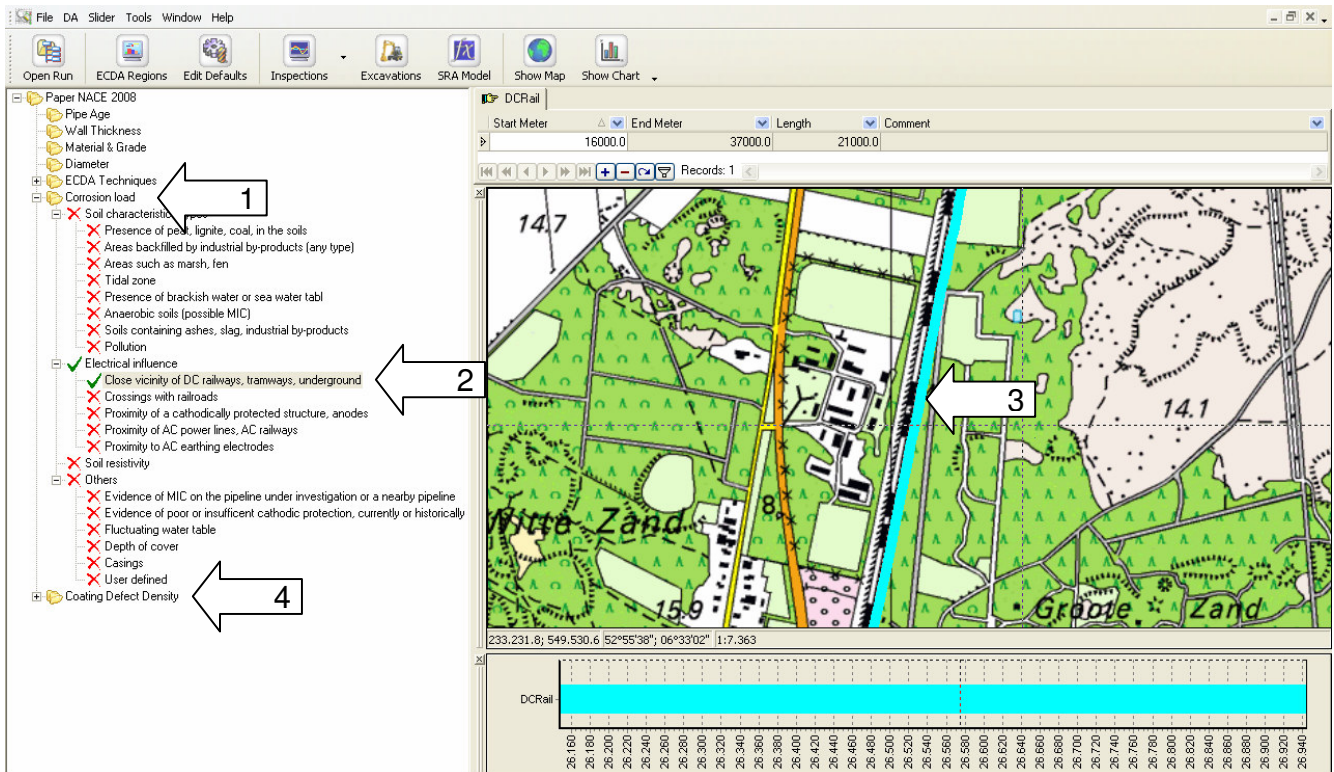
File DA Slider Tools Window Help

Open Run | ECDA Regions | Edit Defaults | Inspections | Excavations | SRA Model | Show Map | Show Chart

Paper NACE 2008
Pipe Age
Wall Thickness
Material & Grade
Diameter
ECDA Techniques
Corrosion load
Soil characteristic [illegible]
Presence of peat, lignite, coal, in the soils
Areas backfilled by industrial by-products (any type)
Areas such as marsh, fen
Tidal zone
Presence of brackish water or sea water tabl
Anaerobic soils (possible MIC)
Soils containing ashes, slag, industrial by-products
Pollution
Electrical influence
Close vicinity of DC railways, tramways, underground
Crossings with railroads
Proximity of a cathodically protected structure, anodes
Proximity of AC power lines, AC railways
Proximity to AC earthing electrodes
Soil resistivity
Others
Evidence of MIC on the pipeline under investigation or a nearby pipeline
Evidence of poor or insufficent cathodic protection, currently or historically
Fluctuating water table
Depth of cover
Casings
User defined
Coating Defect Density

1
2
3
4

DCRail

| Start Meter | End Meter | Length | Comment |
|---|---|---|---|
| 16000.0 | 37000.0 | 21000.0 | |

Records: 1

14.7
14.1
8.
Witte Zand
15.9
Groote Zand

233.231.8; 549.530.6 | 52°55'38"; 06°33'02" | 1:7.363

DCRail

26.160 26.180 26.200 26.220 26.240 26.260 26.280 26.300 26.320 26.340 26.360 26.380 26.400 26.420 26.440 26.460 26.480 26.500 26.520 26.540 26.560 26.580 26.600 26.620 26.640 26.660 26.680 26.700 26.720 26.740 26.760 26.780 26.800 26.820 26.840 26.860 26.880 26.900 26.920 26.940